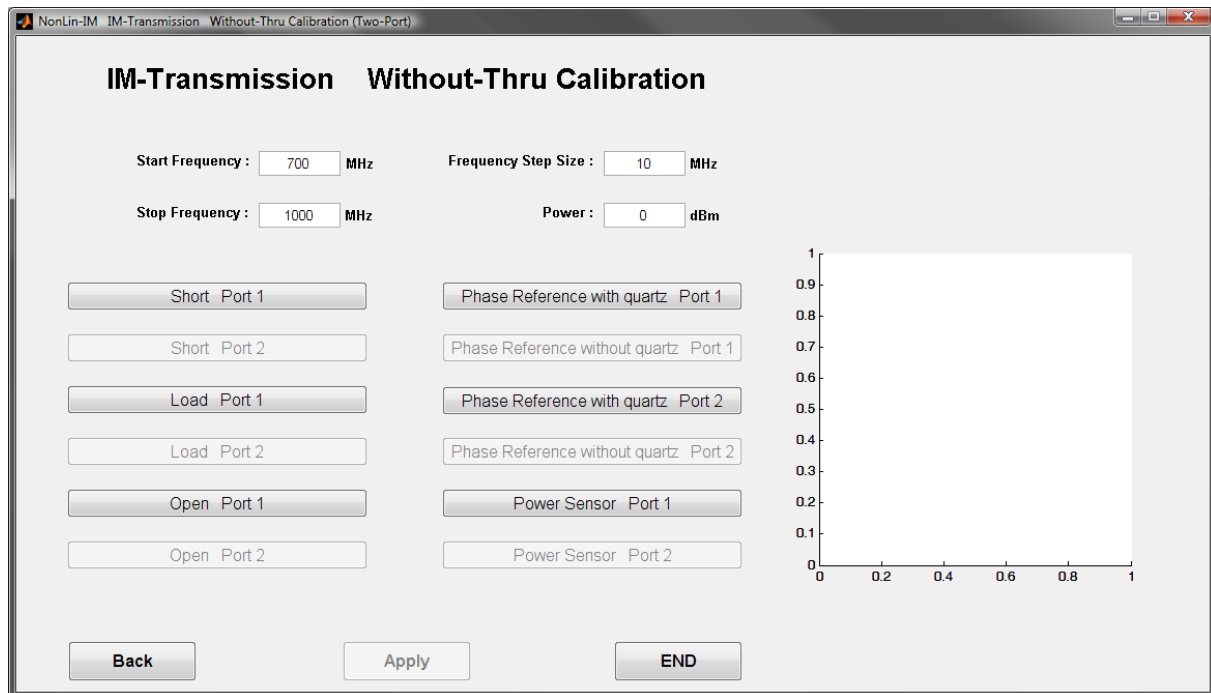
NonLin-IM IM-Transmission Without-Thru Calibration (Two-Port)

IM-Transmission Without-Thru Calibration

Start Frequency : 700 MHz

Frequency Step Size : 10 MHz

Stop Frequency : 1000 MHz

Power : 0 dBm

Short Port 1

Phase Reference with quartz Port 1

Short Port 2

Phase Reference without quartz Port 1

Load Port 1

Phase Reference with quartz Port 2

Load Port 2

Phase Reference without quartz Port 2

Open Port 1

Power Sensor Port 1

Open Port 2

Power Sensor Port 2

1
0.9
0.8
0.7
0.6
0.5
0.4
0.3
0.2
0.1
0
0 0.2 0.4 0.6 0.8 1

Back

Apply

END